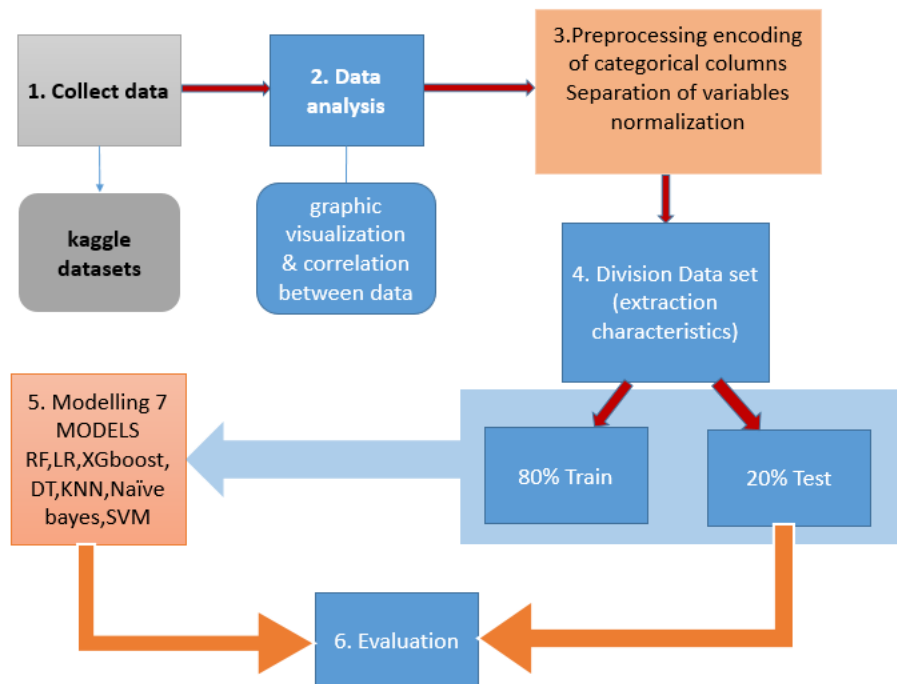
1. Collect data

2. Data analysis

3.Preprocessing encoding of categorical columns Separation of variables normalization

kaggle datasets

graphic visualization & correlation between data

4. Division Data set (extraction characteristics)

5. Modelling 7 MODELS RF,LR,XGboost, DT,KNN,Naïve bayes,SVM

80% Train

20% Test

6. Evaluation